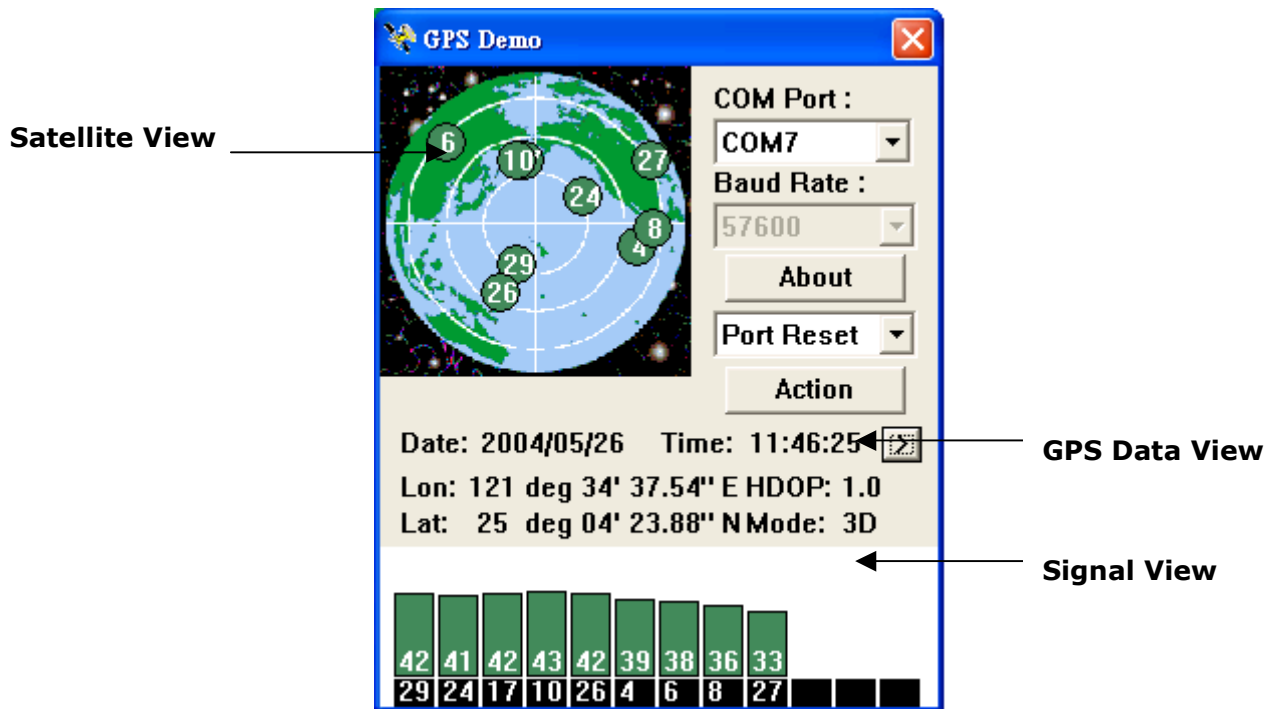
GPS Demo

Satellite View

6
10
27
24
8
4
29
26

COM Port :
COM7
Baud Rate :
57600
About
Port Reset
Action

Date: 2004/05/26 Time: 11:46:25 >

GPS Data View

Lon: 121 deg 34' 37.54" E HDOP: 1.0
Lat: 25 deg 04' 23.88" N Mode: 3D

Signal View

| 42 | 41 | 42 | 43 | 42 | 39 | 38 | 36 | 33 | | | |
|---|---|---|---|---|---|---|---|---|---|---|---|
| 29 | 24 | 17 | 10 | 26 | 4 | 6 | 8 | 27 | | | |